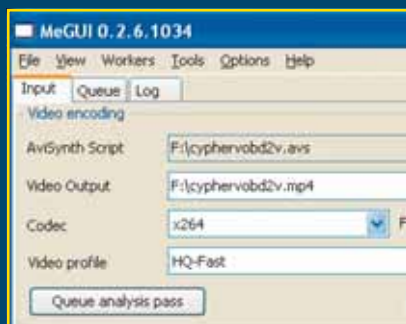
MeGUI 0.2.6.1034

File View Workers Tools Options Help

Input Queue Log

Video encoding

AviSynth Script F:\cyphervobd2v.avs

Video Output F:\cyphervobd2v.mp4

Codec x264

Video profile HQ-Fast

Queue analysis pass